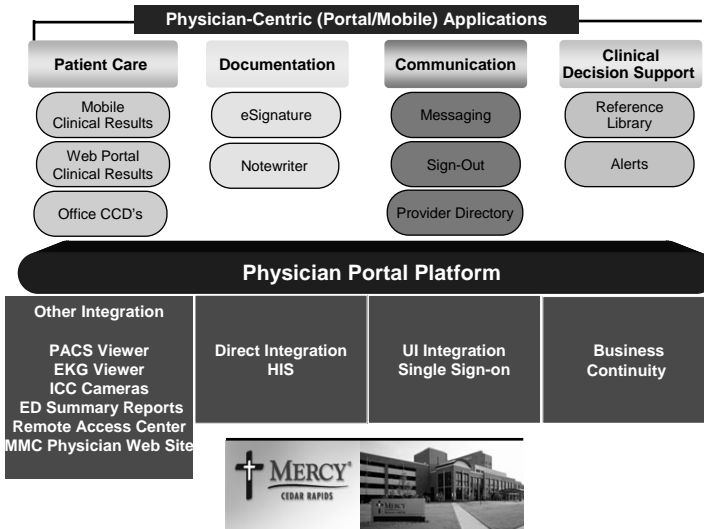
Physician-Centric (Portal/Mobile) Applications

Patient Care

Mobile Clinical Results

Web Portal Clinical Results

Office CCD's

Documentation

eSignature

Notewriter

Communication

Messaging

Sign-Out

Provider Directory

Clinical Decision Support

Reference Library

Alerts

Physician Portal Platform

Other Integration

PACS Viewer
EKG Viewer
ICC Cameras
ED Summary Reports
Remote Access Center
MMC Physician Web Site

Direct Integration HIS

UI Integration Single Sign-on

Business Continuity

MERCY®
CEDAR RAPIDS

MERCY